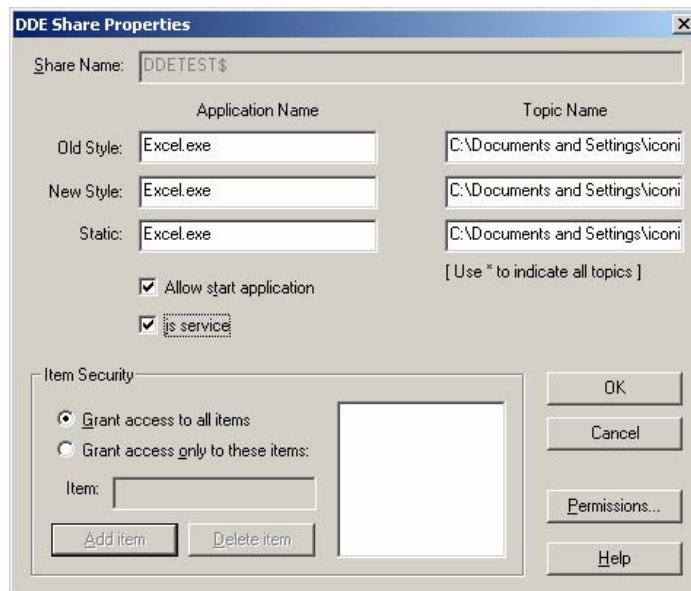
DDE Share Properties

×

Share Name: DDETEST$

Application Name

Topic Name

Old Style: Excel.exe

C:\Documents and Settings\iconi

New Style: Excel.exe

C:\Documents and Settings\iconi

Static: Excel.exe

C:\Documents and Settings\iconi

[ Use * to indicate all topics ]

Allow start application

is service

Item Security

Grant access to all items

Grant access only to these items:

Item:

Add item

Delete item

OK

Cancel

Permissions...

Help